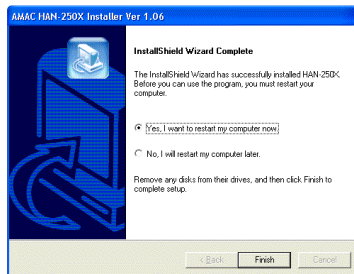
AMAC HAN-250X Installer Ver 1.06

InstallShield Wizard Complete

The InstallShield Wizard has successfully installed HAN-250X. Before you can use the program, you must restart your computer.

Yes, I want to restart my computer now.

No, I will restart my computer later.

Remove any disks from their drives, and then click Finish to complete setup.

< Back
Finish
Cancel